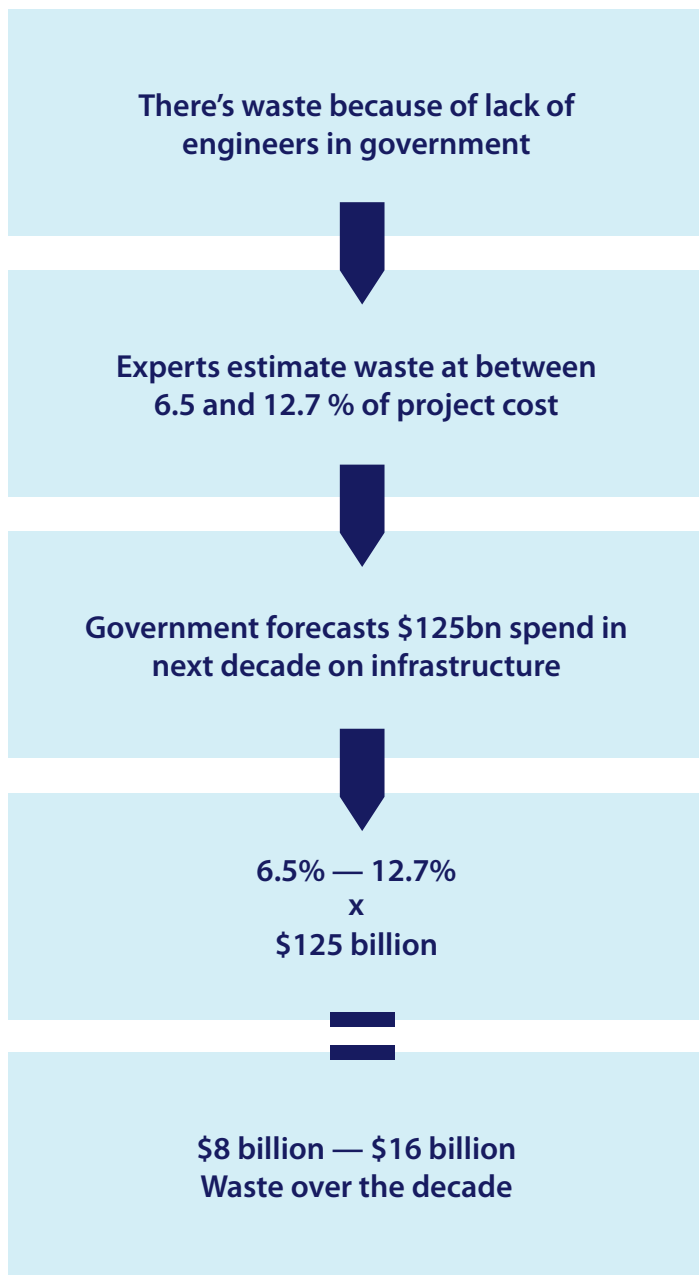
There’s waste because of lack of engineers in government

Experts estimate waste at between 6.5 and 12.7 % of project cost

Government forecasts \$125bn spend in next decade on infrastructure

6.5% — 12.7%
x
\$125 billion

=

\$8 billion — \$16 billion
Waste over the decade